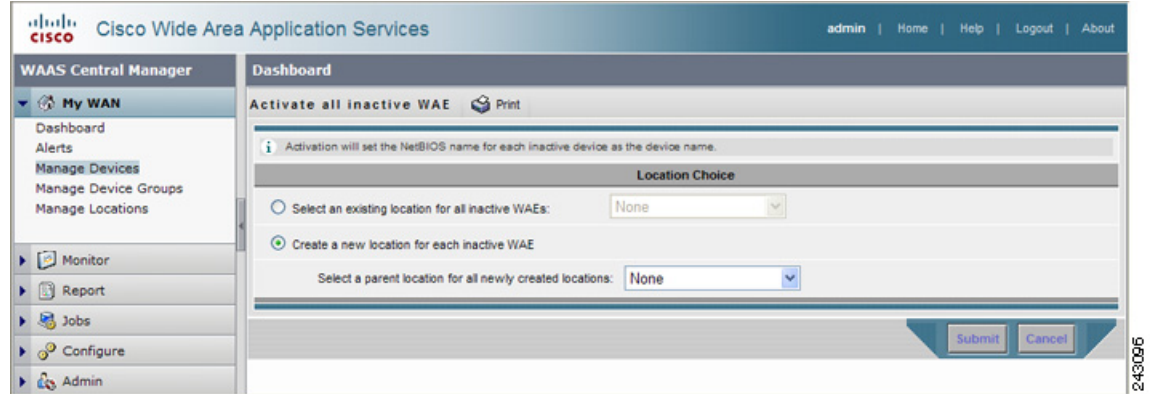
cisco Cisco Wide Area Application Services

admin | Home | Help | Logout | About

WAAS Central Manager

My WAN

Dashboard
Alerts
Manage Devices
Manage Device Groups
Manage Locations

Monitor

Report

Jobs

Configure

Admin

Dashboard

Activate all inactive WAE Print

Activation will set the NetBIOS name for each inactive device as the device name.

Location Choice

Select an existing location for all inactive WAEs: None

Create a new location for each inactive WAE

Select a parent location for all newly created locations: None

Submit Cancel

243096